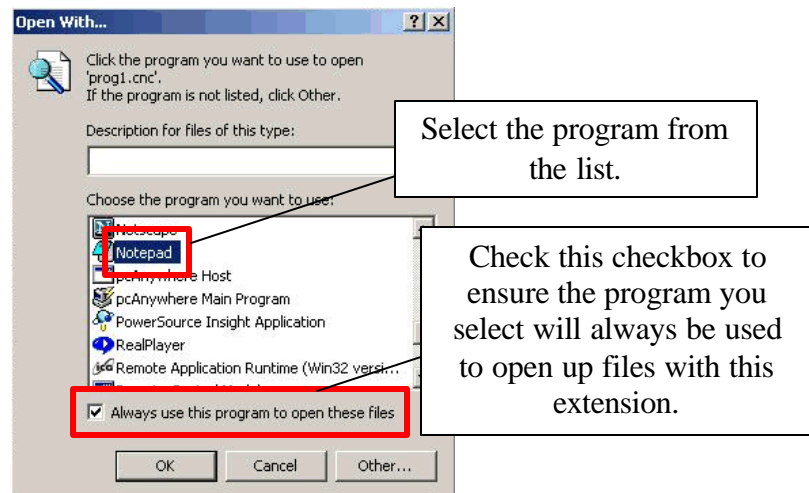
Open With...

?

×

Click the program you want to use to open 'prog1.cnc'.
If the program is not listed, click Other.

Description for files of this type:

Choose the program you want to use:

Netscape
Notepad
pcAnywhere Host
pcAnywhere Main Program
PowerSource Insight Application
RealPlayer
Remote Application Runtime (Win32 versi...

Always use this program to open these files

OK

Cancel

Other...

Select the program from the list.

Check this checkbox to ensure the program you select will always be used to open up files with this extension.